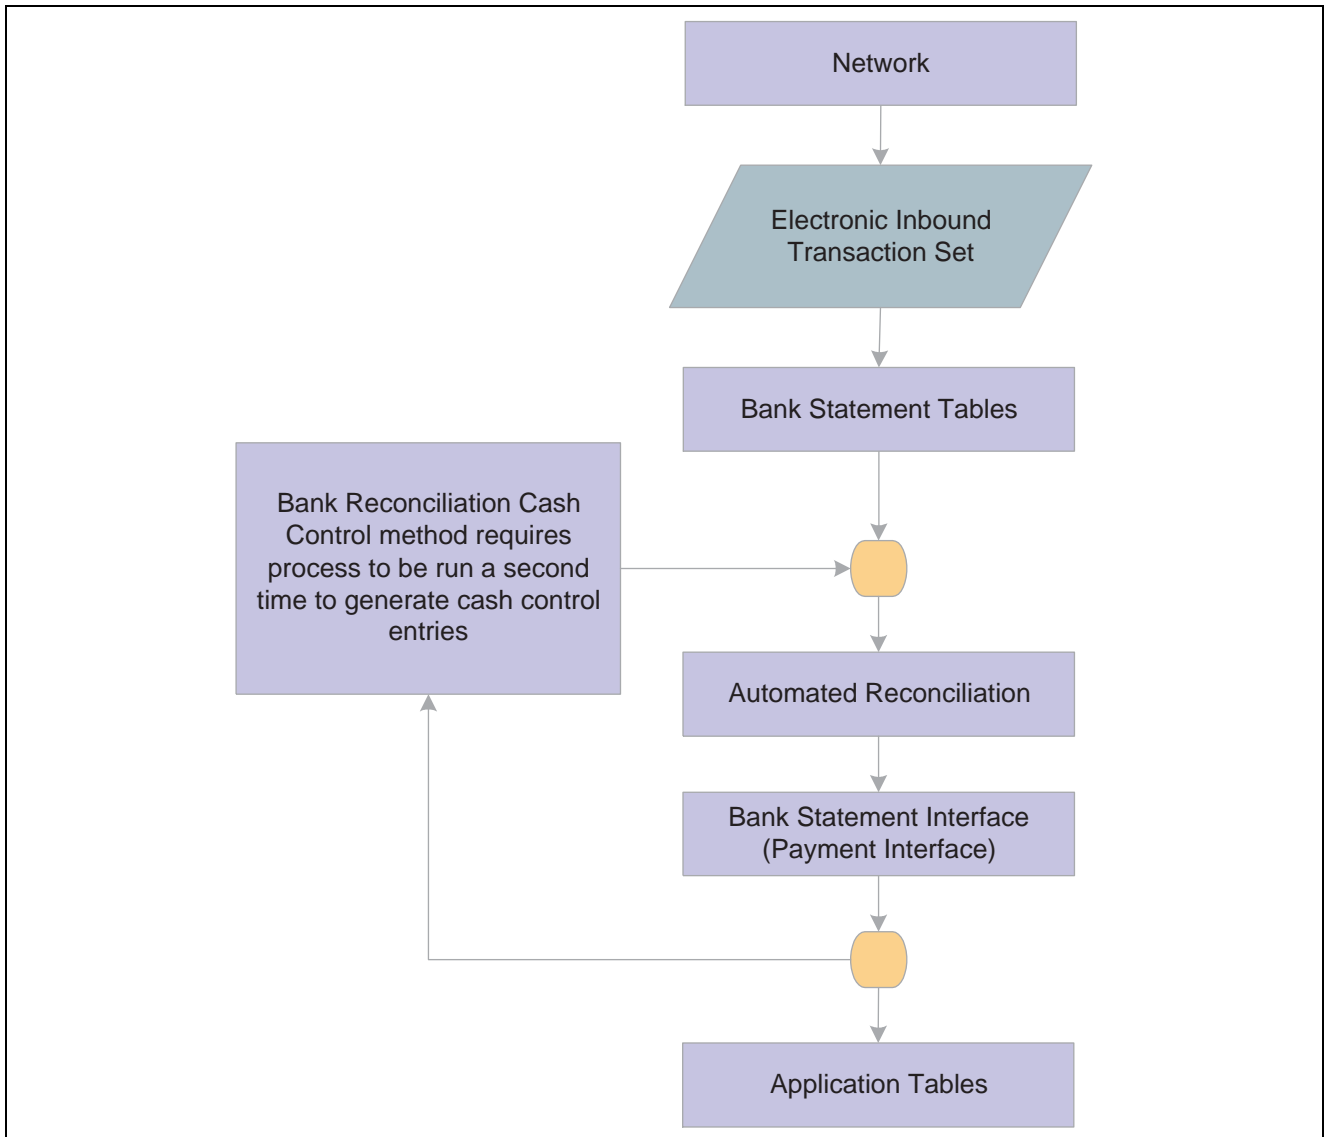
Network

Electronic Inbound Transaction Set

Bank Statement Tables

Bank Reconciliation Cash Control method requires process to be run a second time to generate cash control entries

Automated Reconciliation

Bank Statement Interface (Payment Interface)

Application Tables